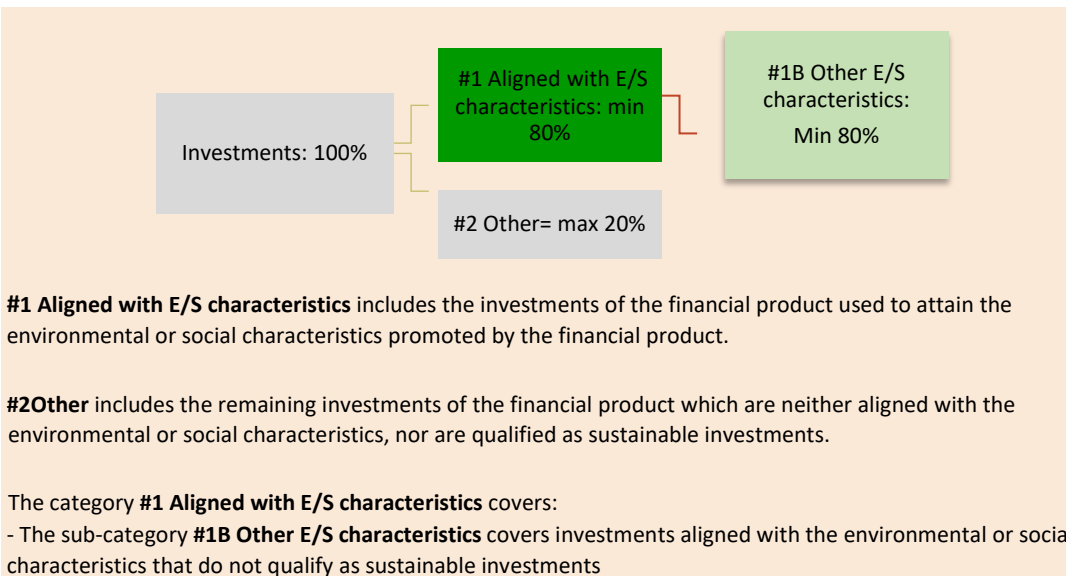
Investments: 100%

#1 Aligned with E/S characteristics: min 80%

#1B Other E/S characteristics: Min 80%

#2 Other= max 20%

**#1 Aligned with E/S characteristics** includes the investments of the financial product used to attain the environmental or social characteristics promoted by the financial product.

**#2Other** includes the remaining investments of the financial product which are neither aligned with the environmental or social characteristics, nor are qualified as sustainable investments.

The category **#1 Aligned with E/S characteristics** covers:
- The sub-category **#1B Other E/S characteristics** covers investments aligned with the environmental or socia characteristics that do not qualify as sustainable investments